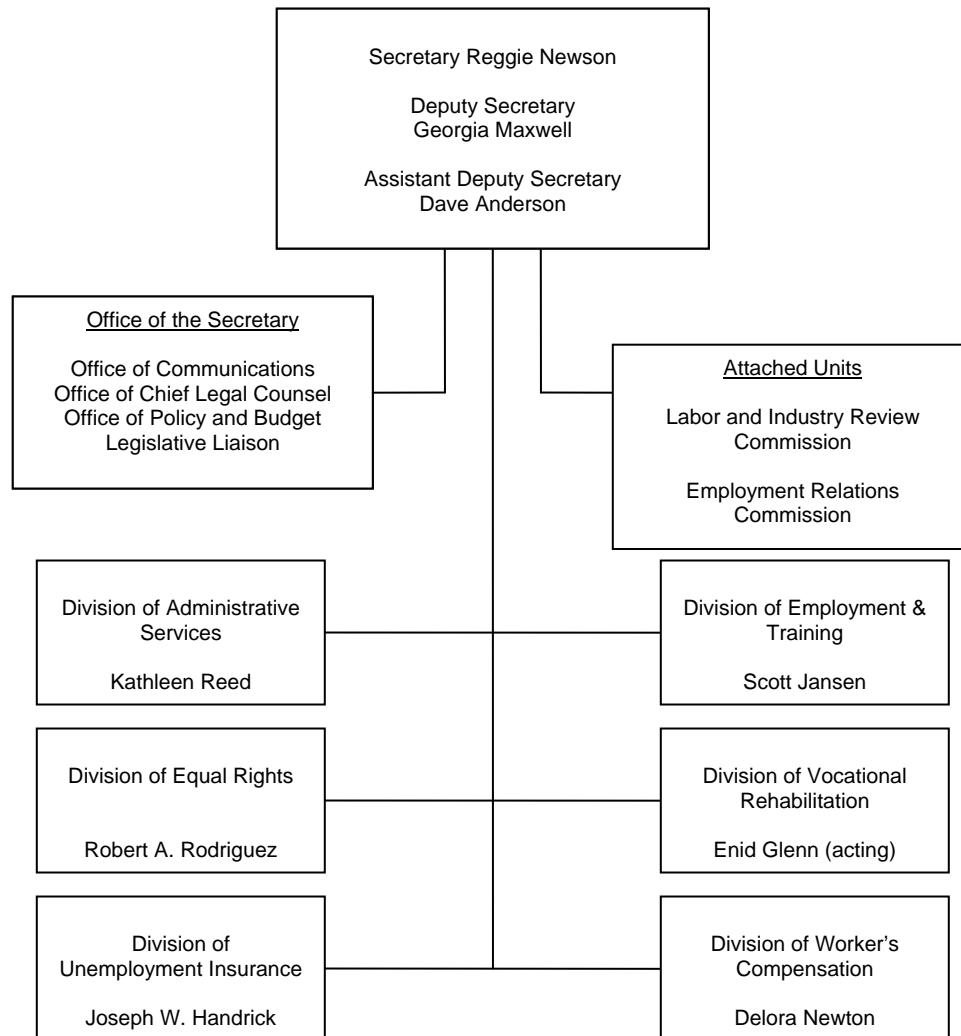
Secretary Reggie Newson

Deputy Secretary
Georgia Maxwell

Assistant Deputy Secretary
Dave Anderson

Office of the Secretary

Office of Communications
Office of Chief Legal Counsel
Office of Policy and Budget
Legislative Liaison

Attached Units

Labor and Industry Review Commission

Employment Relations Commission

Division of Administrative Services

Kathleen Reed

Division of Employment & Training

Scott Jansen

Division of Equal Rights

Robert A. Rodriguez

Division of Vocational Rehabilitation

Enid Glenn (acting)

Division of Unemployment Insurance

Joseph W. Handrick

Division of Worker's Compensation

Delora Newton